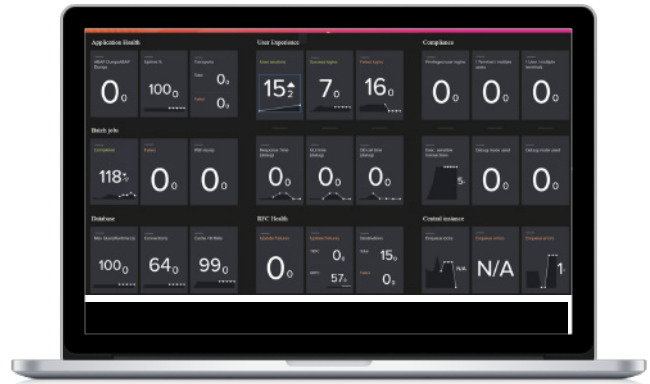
Application Health

ABAP Dumps/ABAP Dumps

System %

Transports

0 0

100 0

0 0

0 0

User Experience

Total sessions

Success logins

Failed logins

15 2

7 0

16 0

Compliance

Privileged user logins

0 0

0 0

0 0

Batch jobs

Completed

Failed

0 0

0 0

118

0 0

0 0

0 0

0 0

0 0

Database

100 0

64 0

99 0

RFC Health

0 0

0 0

57 0

15 0

0 0

Central instance

N/A

N/A